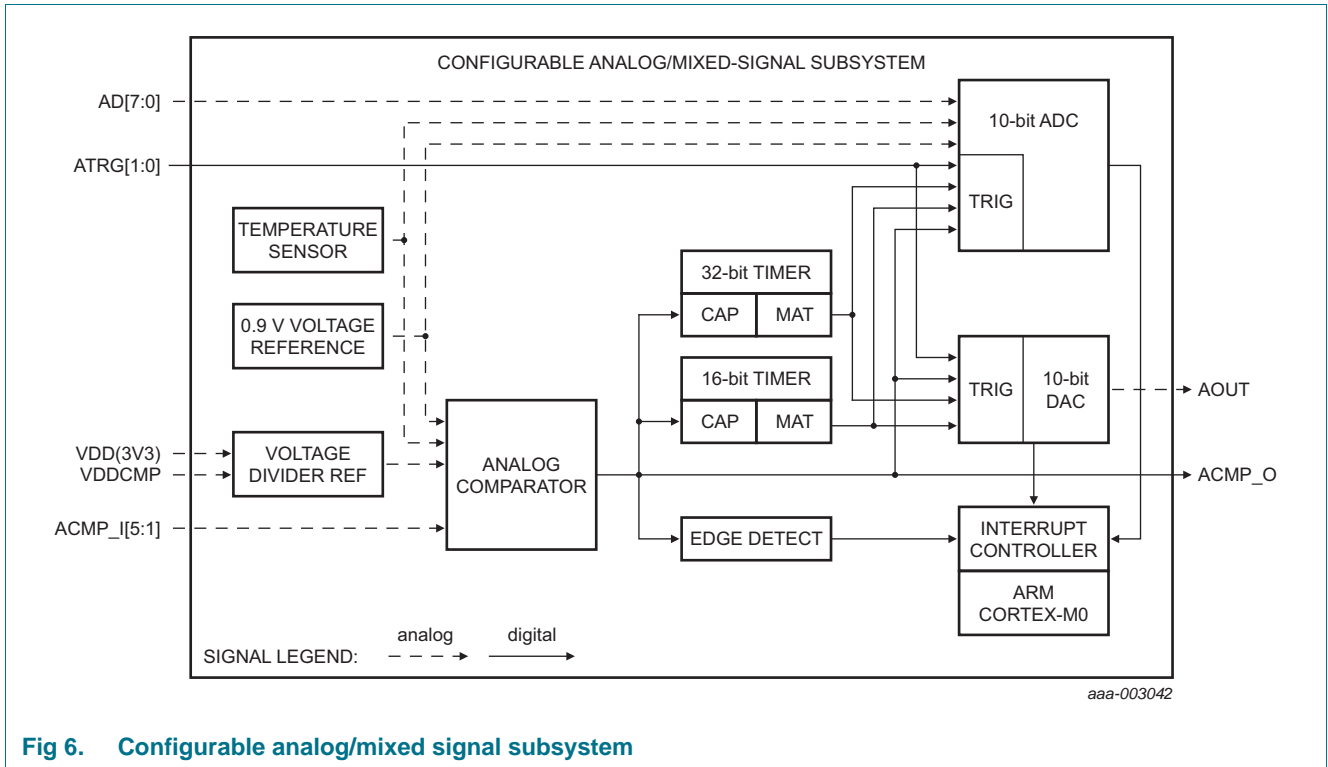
CONFIGURABLE ANALOG/MIXED-SIGNAL SUBSYSTEM

AD[7:0]

ATRG[1:0]

10-bit ADC

TRIG

TEMPERATURE SENSOR

0.9 V VOLTAGE REFERENCE

32-bit TIMER

CAP

MAT

16-bit TIMER

CAP

MAT

TRIG

10-bit DAC

AOUT

VDD(3V3)

VDDCMP

VOLTAGE DIVIDER REF

ANALOG COMPARATOR

ACMP_O

ACMP_I[5:1]

EDGE DETECT

INTERRUPT CONTROLLER

ARM CORTEX-M0

SIGNAL LEGEND:

analog

digital

aaa-003042

Fig 6. Configurable analog/mixed signal subsystem